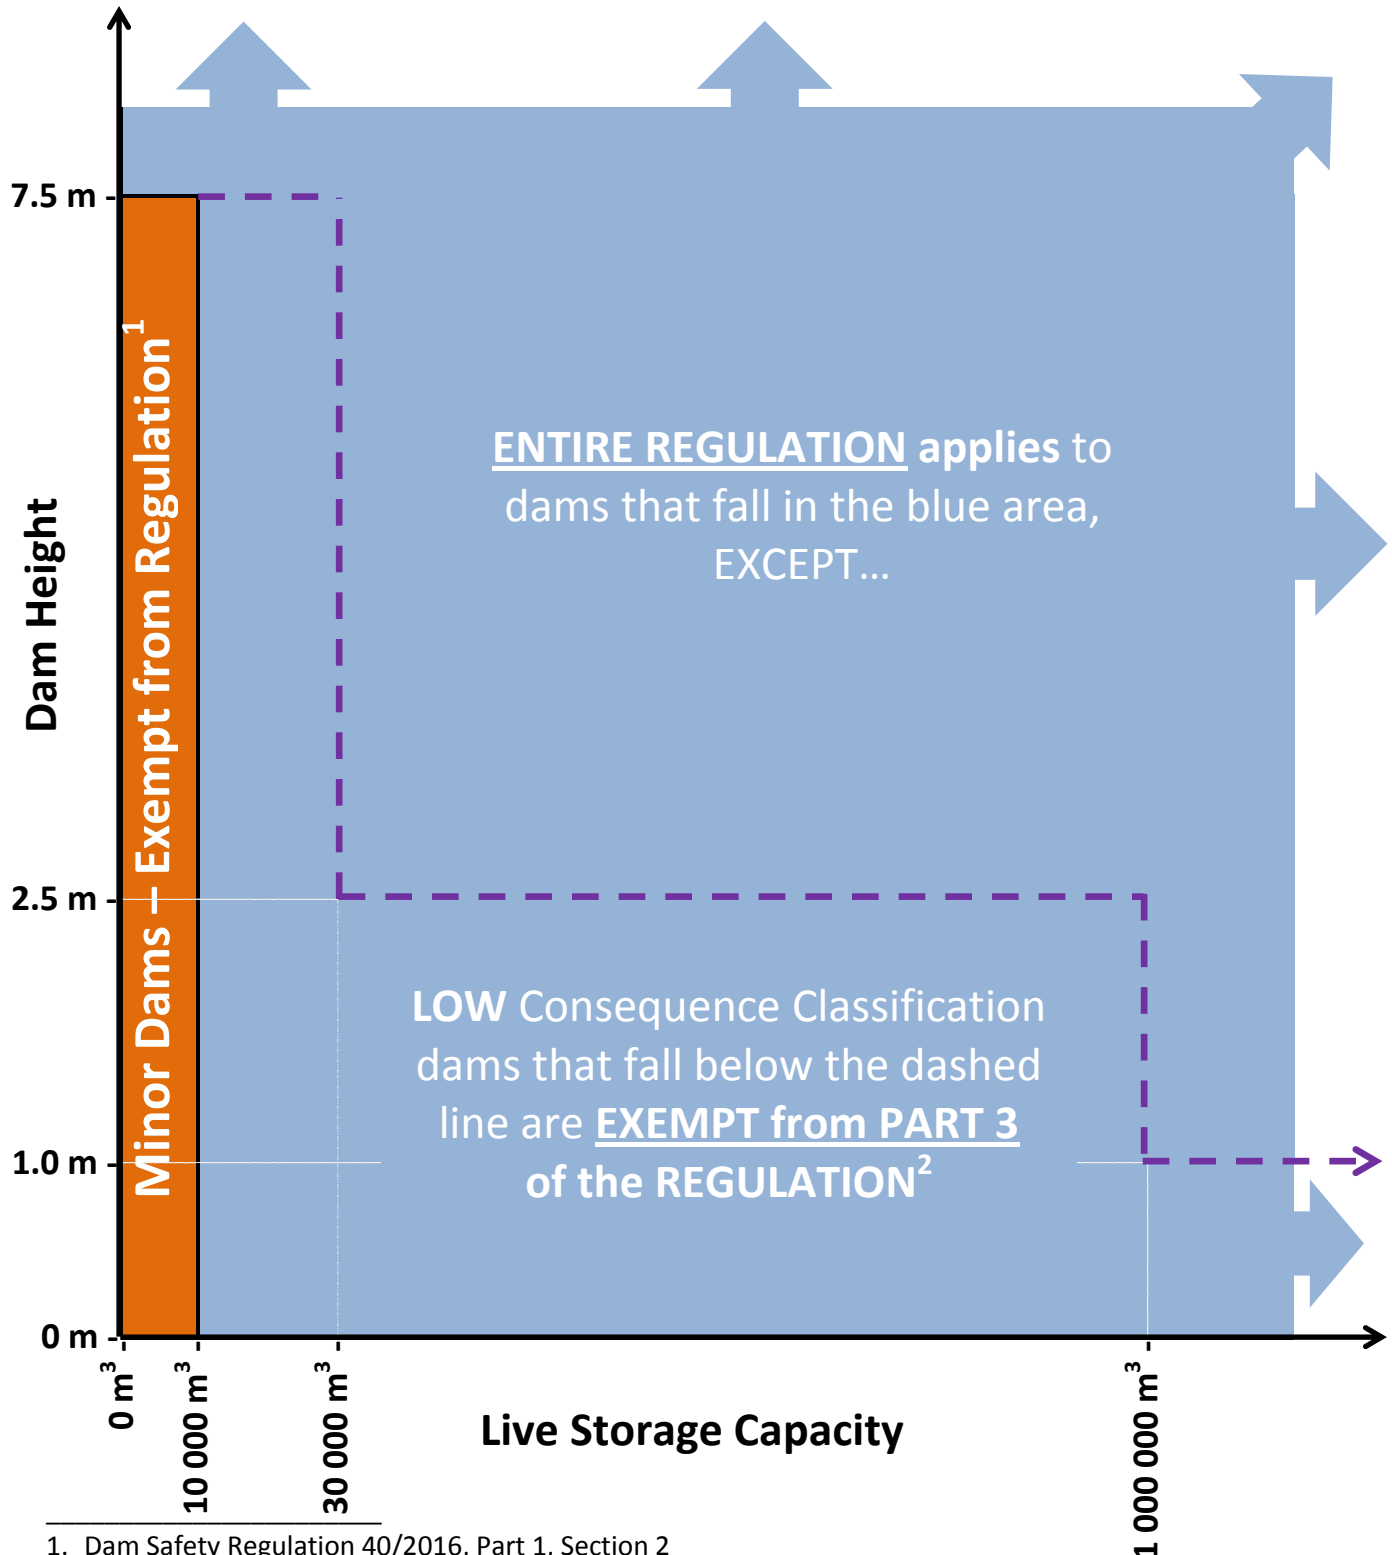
Dam Height

7.5 m

2.5 m

1.0 m

0 m

Minor Dams – Exempt from Regulation$^1$

ENTIRE REGULATION applies to dams that fall in the blue area, EXCEPT…

LOW Consequence Classification dams that fall below the dashed line are EXEMPT from PART 3 of the REGULATION$^2$

0 m$^3$

10 000 m$^3$

30 000 m$^3$

1 000 000 m$^3$

Live Storage Capacity

1. Dam Safety Regulation 40/2016, Part 1, Section 2